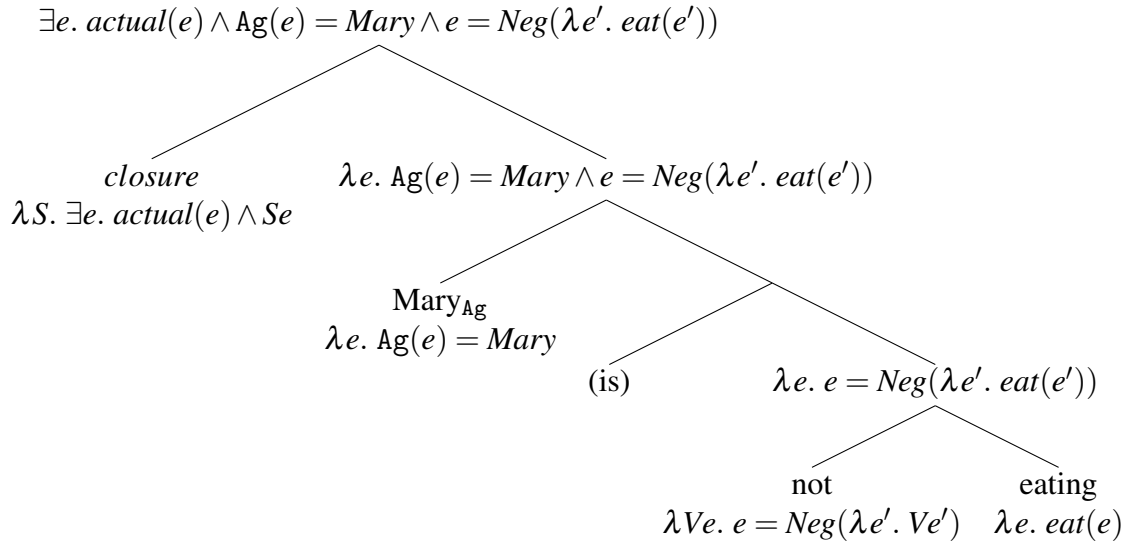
$\exists e.\ actual(e) \wedge \texttt{Ag}(e) = Mary \wedge e = Neg(\lambda e'.\ eat(e'))$

*closure*
$\lambda S.\ \exists e.\ actual(e) \wedge Se$

$\lambda e.\ \texttt{Ag}(e) = Mary \wedge e = Neg(\lambda e'.\ eat(e'))$

Mary$_{\texttt{Ag}}$
$\lambda e.\ \texttt{Ag}(e) = Mary$

(is)

$\lambda e.\ e = Neg(\lambda e'.\ eat(e'))$

not
$\lambda Ve.\ e = Neg(\lambda e'.\ Ve')$

eating
$\lambda e.\ eat(e)$